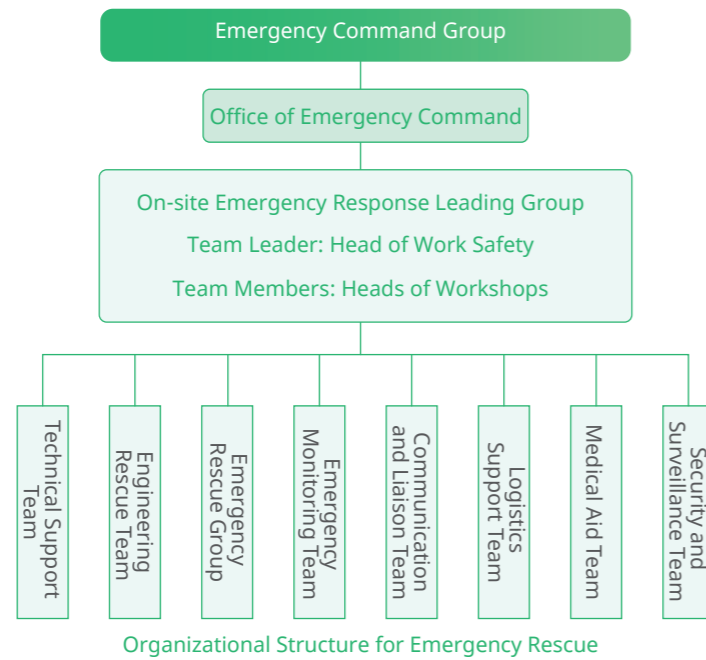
Emergency Command Group

Office of Emergency Command

On-site Emergency Response Leading Group
Team Leader: Head of Work Safety
Team Members: Heads of Workshops

Technical Support Team

Engineering Rescue Team

Emergency Rescue Group

Emergency Monitoring Team

Communication and Liaison Team

Logistics Support Team

Medical Aid Team

Security and Surveillance Team

Organizational Structure for Emergency Rescue